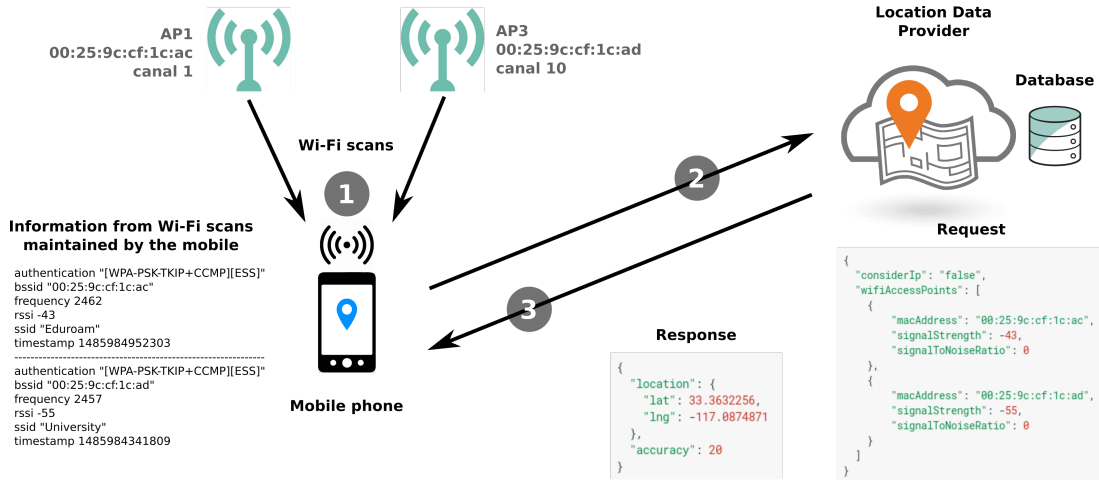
AP1
00:25:9c:cf:1c:ac
canal 1

AP3
00:25:9c:cf:1c:ad
canal 10

Location Data Provider

Database

Wi-Fi scans

1

2

3

Information from Wi-Fi scans maintained by the mobile

authentication "[WPA-PSK-TKIP+CCMP][ESS]"
bssid "00:25:9c:cf:1c:ac"
frequency 2462
rssi -43
ssid "Eduroam"
timestamp 1485984952303
------------------------------------------------------------
authentication "[WPA-PSK-TKIP+CCMP][ESS]"
bssid "00:25:9c:cf:1c:ad"
frequency 2457
rssi -55
ssid "University"
timestamp 1485984341809

Mobile phone

Request

{
"considerIp": "false",
"wifiAccessPoints": [
{
"macAddress": "00:25:9c:cf:1c:ac",
"signalStrength": -43,
"signalToNoiseRatio": 0
},
{
"macAddress": "00:25:9c:cf:1c:ad",
"signalStrength": -55,
"signalToNoiseRatio": 0
}
]
}

Response

{
"location": {
"lat": 33.3632256,
"lng": -117.0874871
},
"accuracy": 20
}